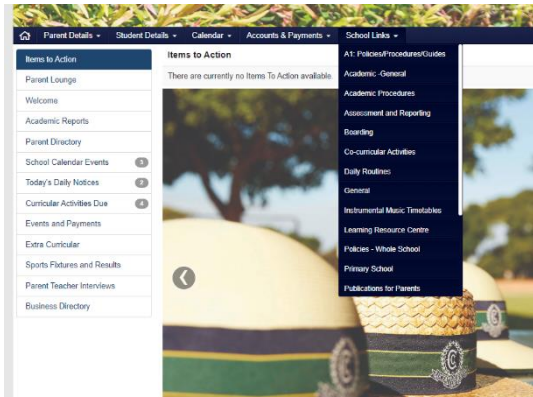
Parent Details ▾ Student Details ▾ Calendar ▾ Accounts & Payments ▾ School Links ▾

Items to Action
Parent Lounge
Welcome
Academic Reports
Parent Directory
School Calendar Events 3
Today's Daily Notices 2
Curricular Activities Due 4
Events and Payments
Extra Curricular
Sports Fixtures and Results
Parent Teacher Interviews
Business Directory

Items to Action
There are currently no Items To Action available.

A1: Policies/Procedures/Guides
Academic -General
Academic Procedures
Assessment and Reporting
Boarding
Co-curricular Activities
Daily Routines
General
Instrumental Music Timetables
Learning Resource Centre
Policies - Whole School
Primary School
Publications for Parents